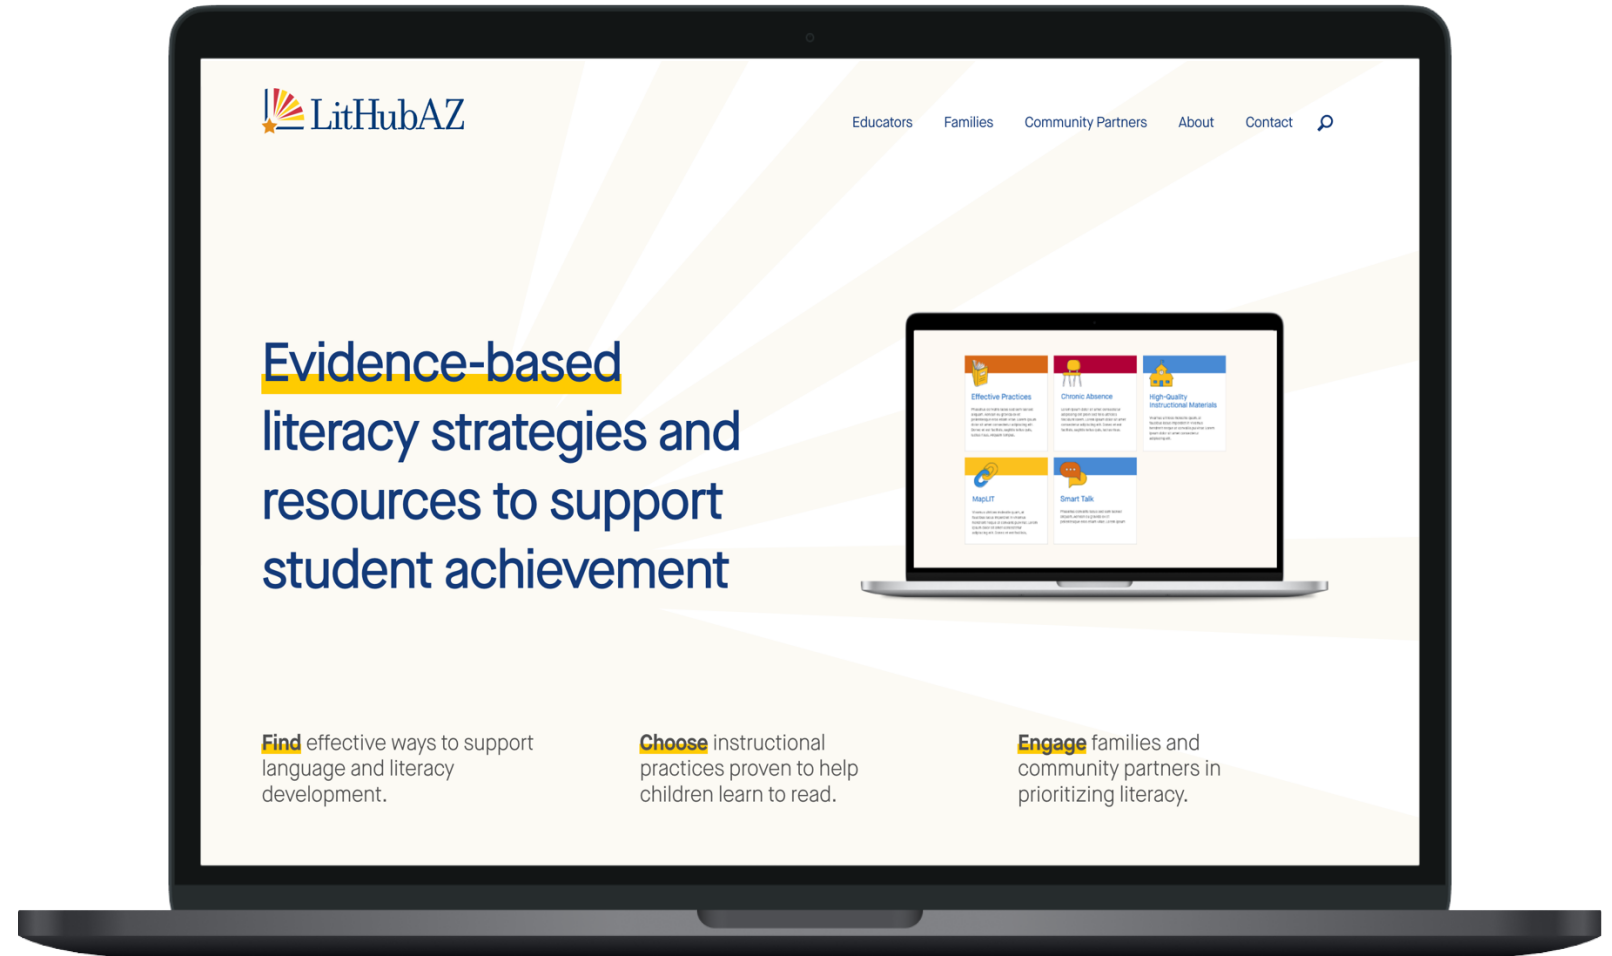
LitHubAZ

Educators Families Community Partners About Contact

Evidence-based literacy strategies and resources to support student achievement

Effective Practices

Chronic Absence

High-Quality Instructional Materials

MapLIT

Smart Talk

Find effective ways to support language and literacy development.

Choose instructional practices proven to help children learn to read.

Engage families and community partners in prioritizing literacy.